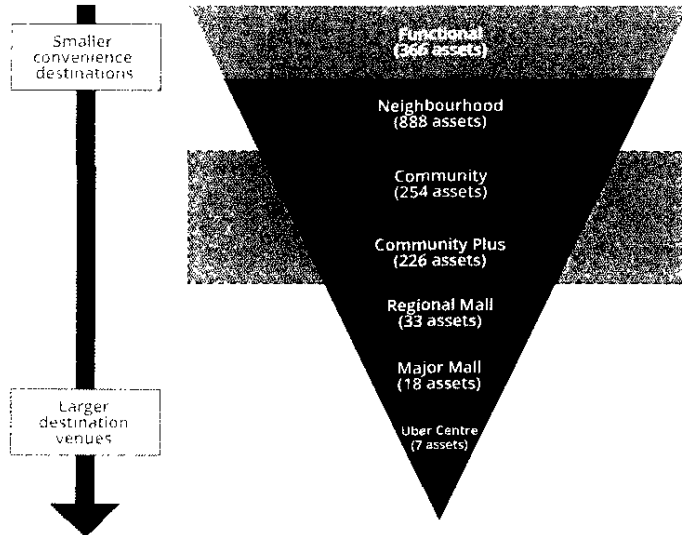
Smaller convenience destinations

Larger destination venues

Functional
(366 assets)

Neighbourhood
(888 assets)

Community
(254 assets)

Community Plus
(226 assets)

Regional Mall
(33 assets)

Major Mall
(18 assets)

Uber Centre
(7 assets)